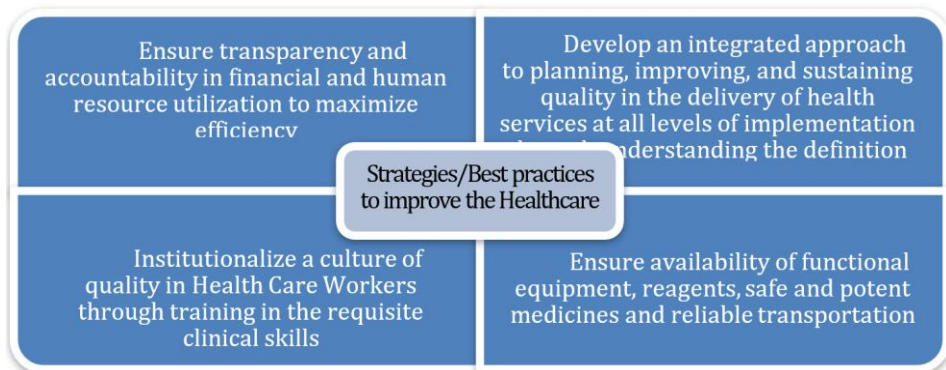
Ensure transparency and accountability in financial and human resource utilization to maximize efficiency

Develop an integrated approach to planning, improving, and sustaining quality in the delivery of health services at all levels of implementation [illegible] understanding the definition

Strategies/Best practices to improve the Healthcare

Institutionalize a culture of quality in Health Care Workers through training in the requisite clinical skills

Ensure availability of functional equipment, reagents, safe and potent medicines and reliable transportation